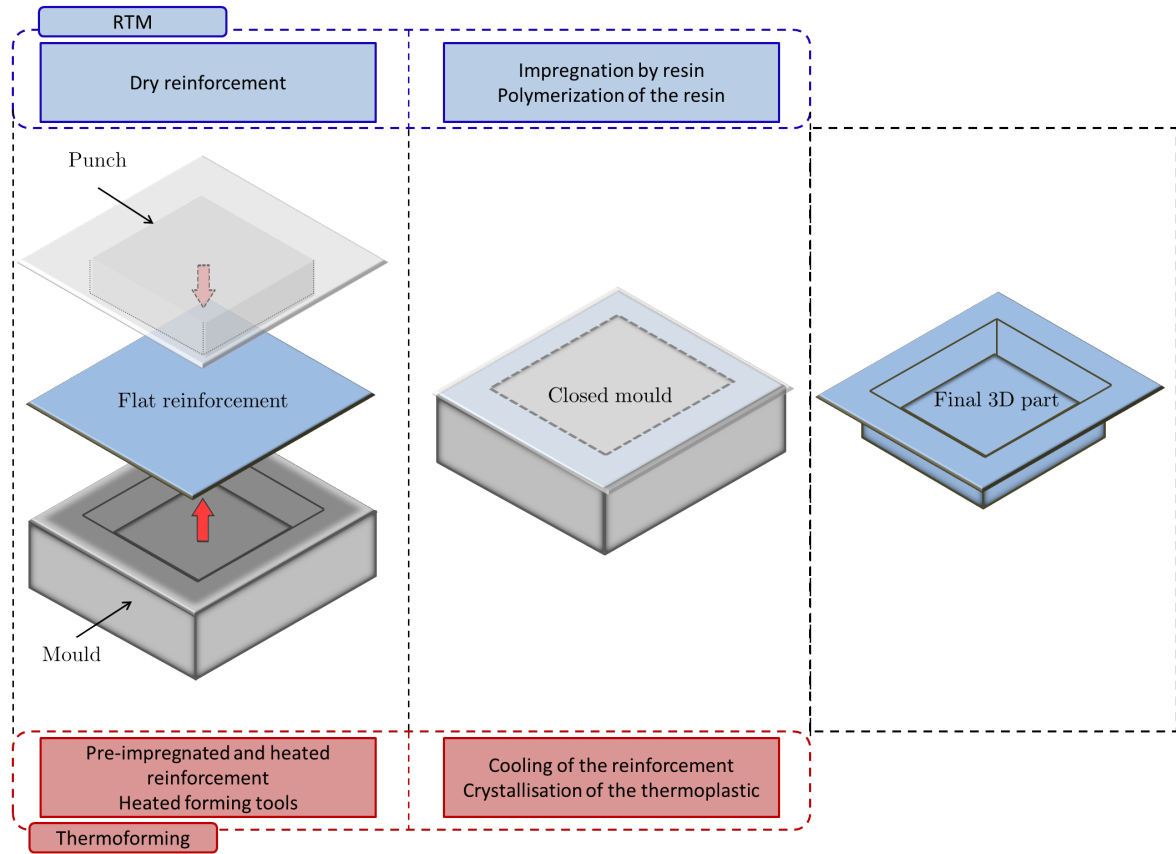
RTM

Dry reinforcement

Impregnation by resin
Polymerization of the resin

Punch

Flat reinforcement

Mould

Closed mould

Final 3D part

Pre-impregnated and heated reinforcement
Heated forming tools

Cooling of the reinforcement
Crystallisation of the thermoplastic

Thermoforming